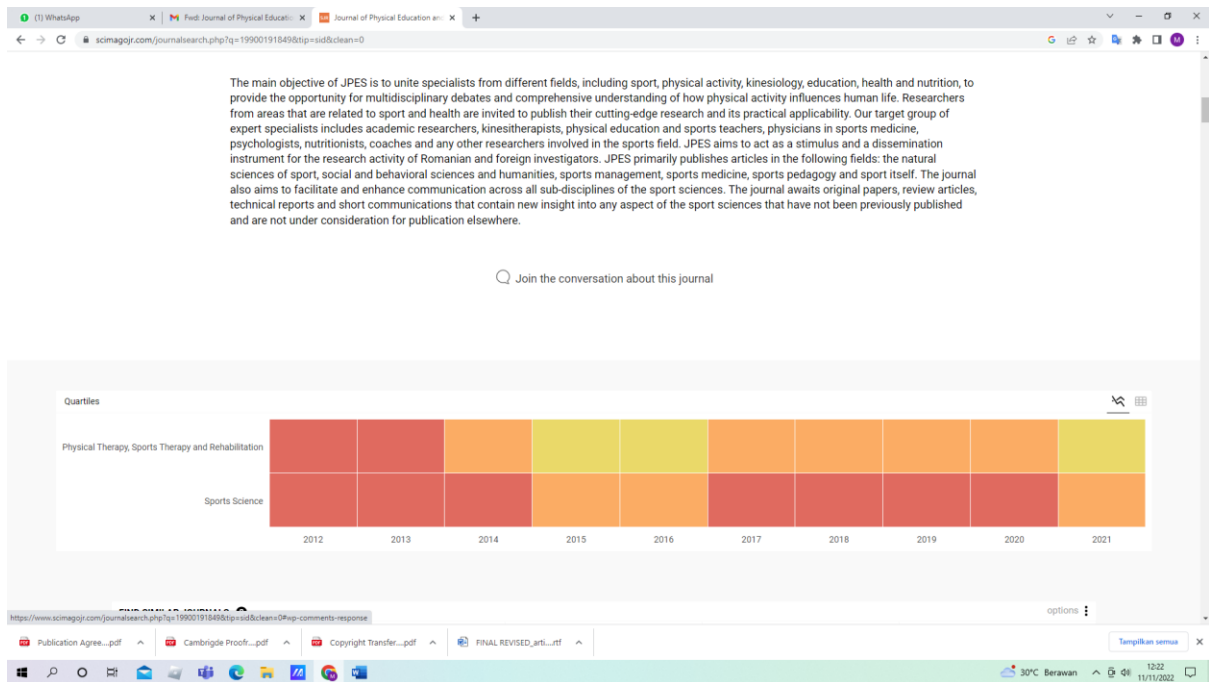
(1) WhatsApp
Fwd: Journal of Physical Educatio
Journal of Physical Education an
scimagojr.com/journalsearch.php?q=19900191849&tip=sid&clean=0

The main objective of JPES is to unite specialists from different fields, including sport, physical activity, kinesiology, education, health and nutrition, to provide the opportunity for multidisciplinary debates and comprehensive understanding of how physical activity influences human life. Researchers from areas that are related to sport and health are invited to publish their cutting-edge research and its practical applicability. Our target group of expert specialists includes academic researchers, kinesitherapists, physical education and sports teachers, physicians in sports medicine, psychologists, nutritionists, coaches and any other researchers involved in the sports field. JPES aims to act as a stimulus and a dissemination instrument for the research activity of Romanian and foreign investigators. JPES primarily publishes articles in the following fields: the natural sciences of sport, social and behavioral sciences and humanities, sports management, sports medicine, sports pedagogy and sport itself. The journal also aims to facilitate and enhance communication across all sub-disciplines of the sport sciences. The journal awaits original papers, review articles, technical reports and short communications that contain new insight into any aspect of the sport sciences that have not been previously published and are not under consideration for publication elsewhere.

Join the conversation about this journal

Quartiles

Physical Therapy, Sports Therapy and Rehabilitation
Sports Science
2012 2013 2014 2015 2016 2017 2018 2019 2020 2021

https://www.scimagojr.com/journalsearch.php?q=19900191849&tip=sid&clean=0#wp-comments-response
options

Publication Agree....pdf
Cambridge Proofr....pdf
Copyright Transfer....pdf
FINAL REVISED_arti....rtf
Tampilkan semua

30°C Berawan 12:22 11/11/2022